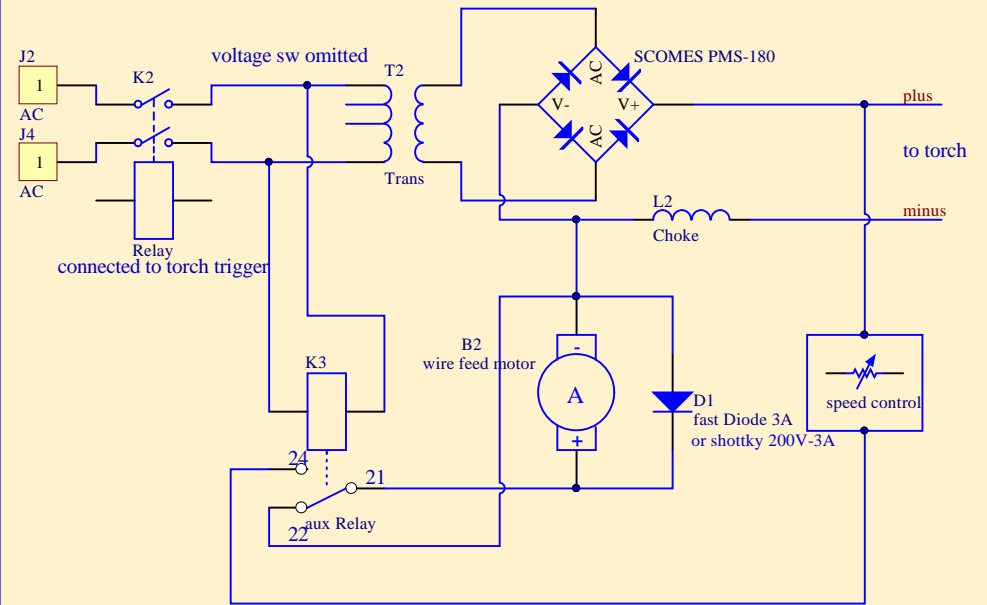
J2
1
AC
J4
1
AC
K2
voltage sw omitted
T2
Trans
Relay
connected to torch trigger
SCOMES PMS-180
AC
V-
V+
AC
plus
to torch
L2
Choke
minus
B2
wire feed motor
-
A
+
D1
fast Diode 3A
or shottky 200V-3A
speed control
K3
24
21
22
aux Relay